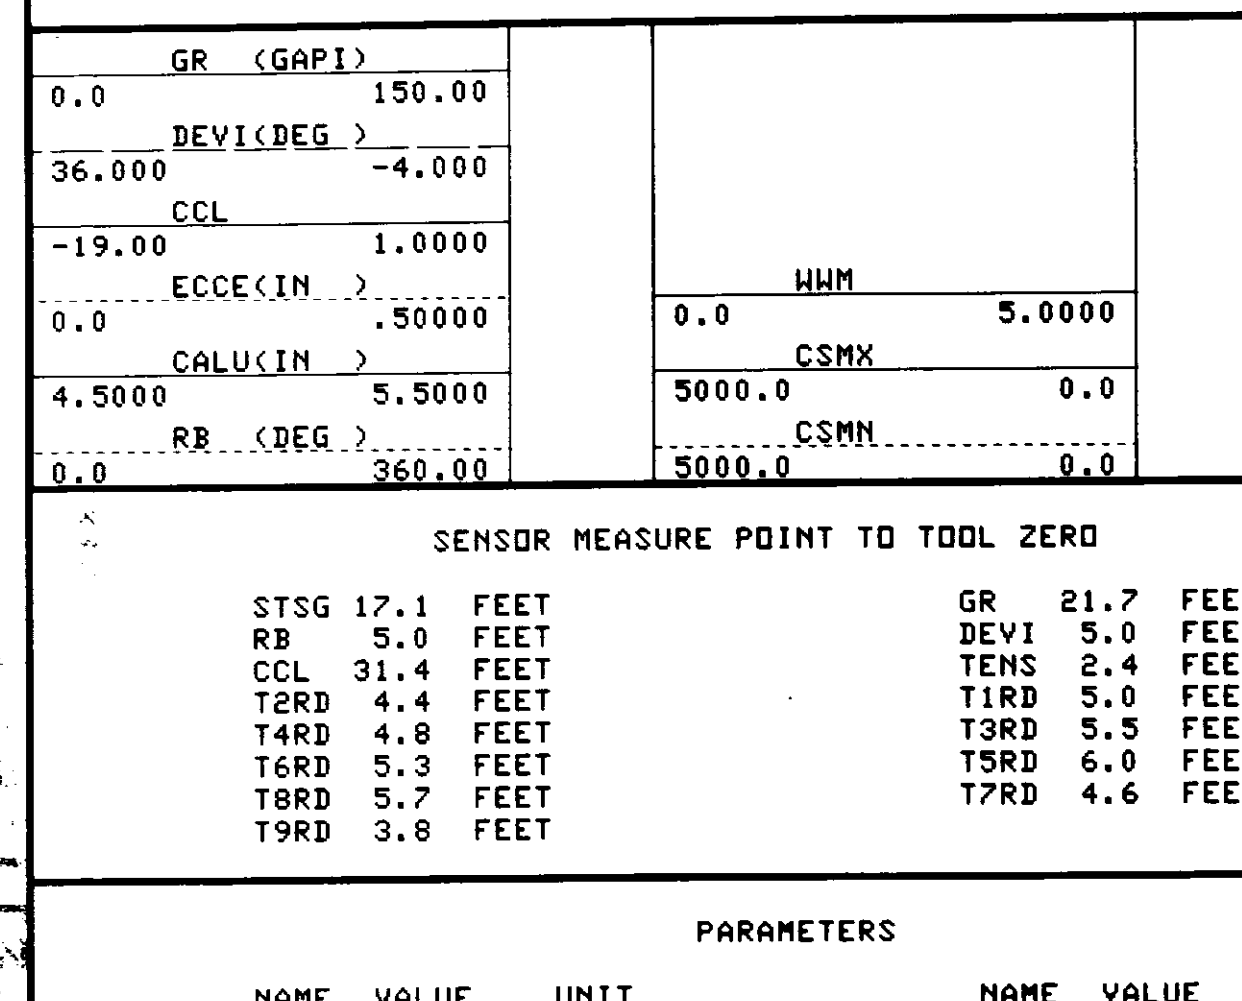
GR (GAPI)
0.0 150.00
DEVI(DEG )
36.000 -4.000
CCL
-19.00 1.0000
ECCE(IN )
0.0 .50000
CALU(IN )
4.5000 5.5000
RB (DEG )
0.0 360.00

WWM
0.0 5.0000
CSMX
5000.0 0.0
CSMN
5000.0 0.0

SENSOR MEASURE POINT TO TOOL ZERO

STSG 17.1 FEET
RB 5.0 FEET
CCL 31.4 FEET
T2RD 4.4 FEET
T4RD 4.8 FEET
T6RD 5.3 FEET
T8RD 5.7 FEET
T9RD 3.8 FEET

GR 21.7 FEE
DEVI 5.0 FEE
TENS 2.4 FEE
T1RD 5.0 FEE
T3RD 5.5 FEE
T5RD 6.0 FEE
T7RD 4.6 FEE

PARAMETERS

NAME VALUE UNIT
NAME VALUE